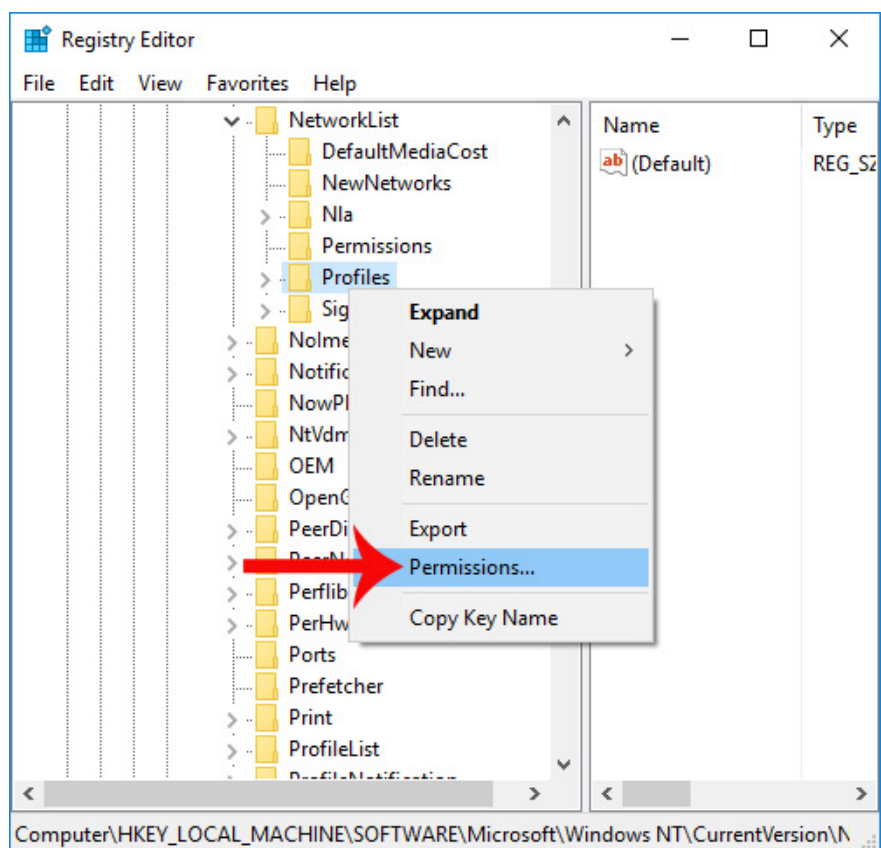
Registry Editor

File Edit View Favorites Help

NetworkList
DefaultMediaCost
NewNetworks
Nla
Permissions
Profiles
Sig
NoIme
Notific
NowPl
NtVdm
OEM
OpenG
PeerDi
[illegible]
Perflib
PerHw
Ports
Prefetcher
Print
ProfileList
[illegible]

Expand
New
Find...
Delete
Rename
Export
Permissions...
Copy Key Name

Name
Type
ab (Default)
REG_SZ

Computer\HKEY_LOCAL_MACHINE\SOFTWARE\Microsoft\Windows NT\CurrentVersion\N